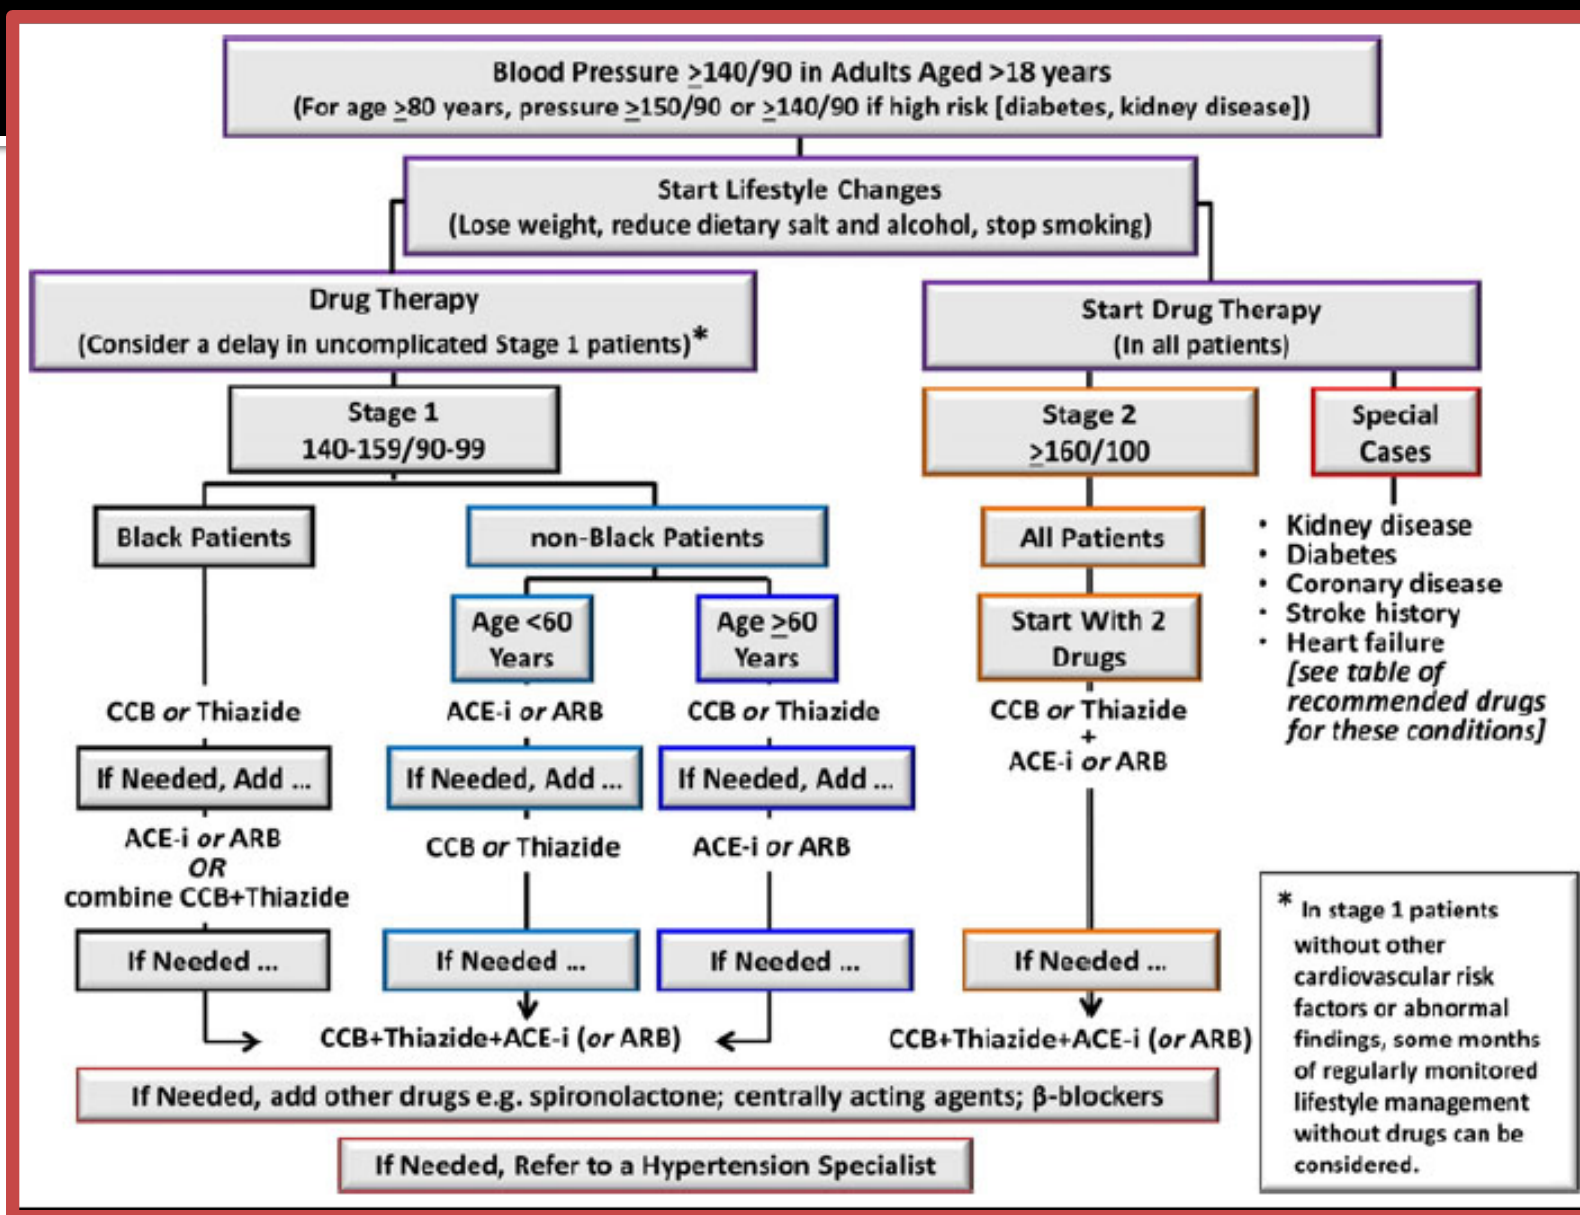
Blood Pressure $\geq$140/90 in Adults Aged >18 years
(For age $\geq$80 years, pressure $\geq$150/90 or $\geq$140/90 if high risk [diabetes, kidney disease])

Start Lifestyle Changes
(Lose weight, reduce dietary salt and alcohol, stop smoking)

Drug Therapy
(Consider a delay in uncomplicated Stage 1 patients)*

Stage 1
140-159/90-99

Black Patients

CCB *or* Thiazide

If Needed, Add ...

ACE-i *or* ARB
*OR*
combine CCB+Thiazide

If Needed ...

non-Black Patients

Age <60 Years

ACE-i *or* ARB

If Needed, Add ...

CCB *or* Thiazide

If Needed ...

Age $\geq$60 Years

CCB *or* Thiazide

If Needed, Add ...

ACE-i *or* ARB

If Needed ...

CCB+Thiazide+ACE-i (*or* ARB)

Start Drug Therapy
(In all patients)

Stage 2
$\geq$160/100

All Patients

Start With 2 Drugs

CCB *or* Thiazide
+
ACE-i *or* ARB

If Needed ...

CCB+Thiazide+ACE-i (*or* ARB)

Special Cases

• Kidney disease
• Diabetes
• Coronary disease
• Stroke history
• Heart failure
*[see table of recommended drugs for these conditions]*

* In stage 1 patients without other cardiovascular risk factors or abnormal findings, some months of regularly monitored lifestyle management without drugs can be considered.

If Needed, add other drugs e.g. spironolactone; centrally acting agents; β-blockers

If Needed, Refer to a Hypertension Specialist